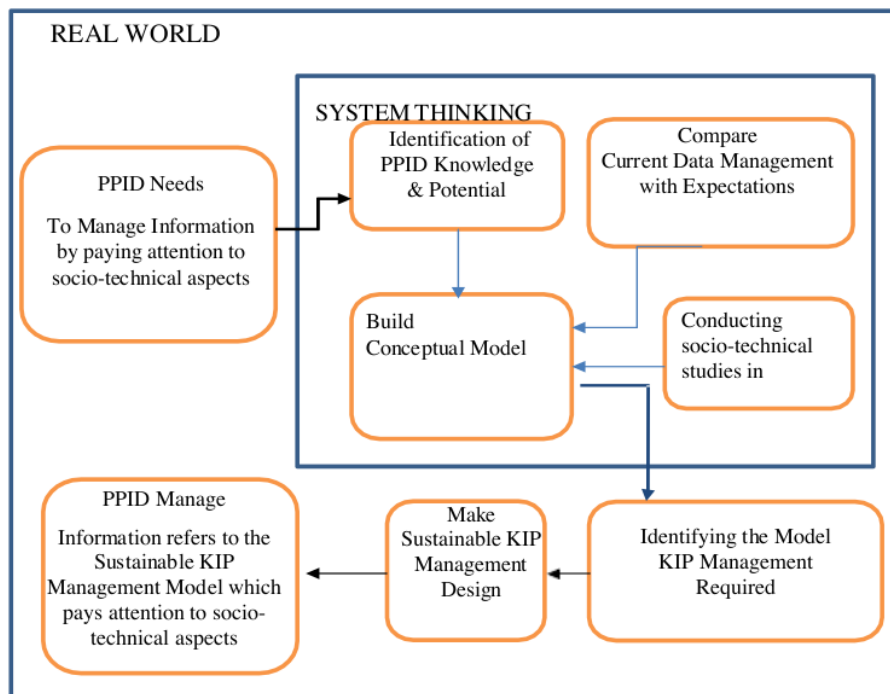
REAL WORLD

SYSTEM THINKING

PPID Needs

To Manage Information by paying attention to socio-technical aspects

Identification of PPID Knowledge & Potential

Compare Current Data Management with Expectations

Build Conceptual Model

Conducting socio-technical studies in

PPID Manage

Information refers to the Sustainable KIP Management Model which pays attention to socio-technical aspects

Make Sustainable KIP Management Design

Identifying the Model KIP Management Required